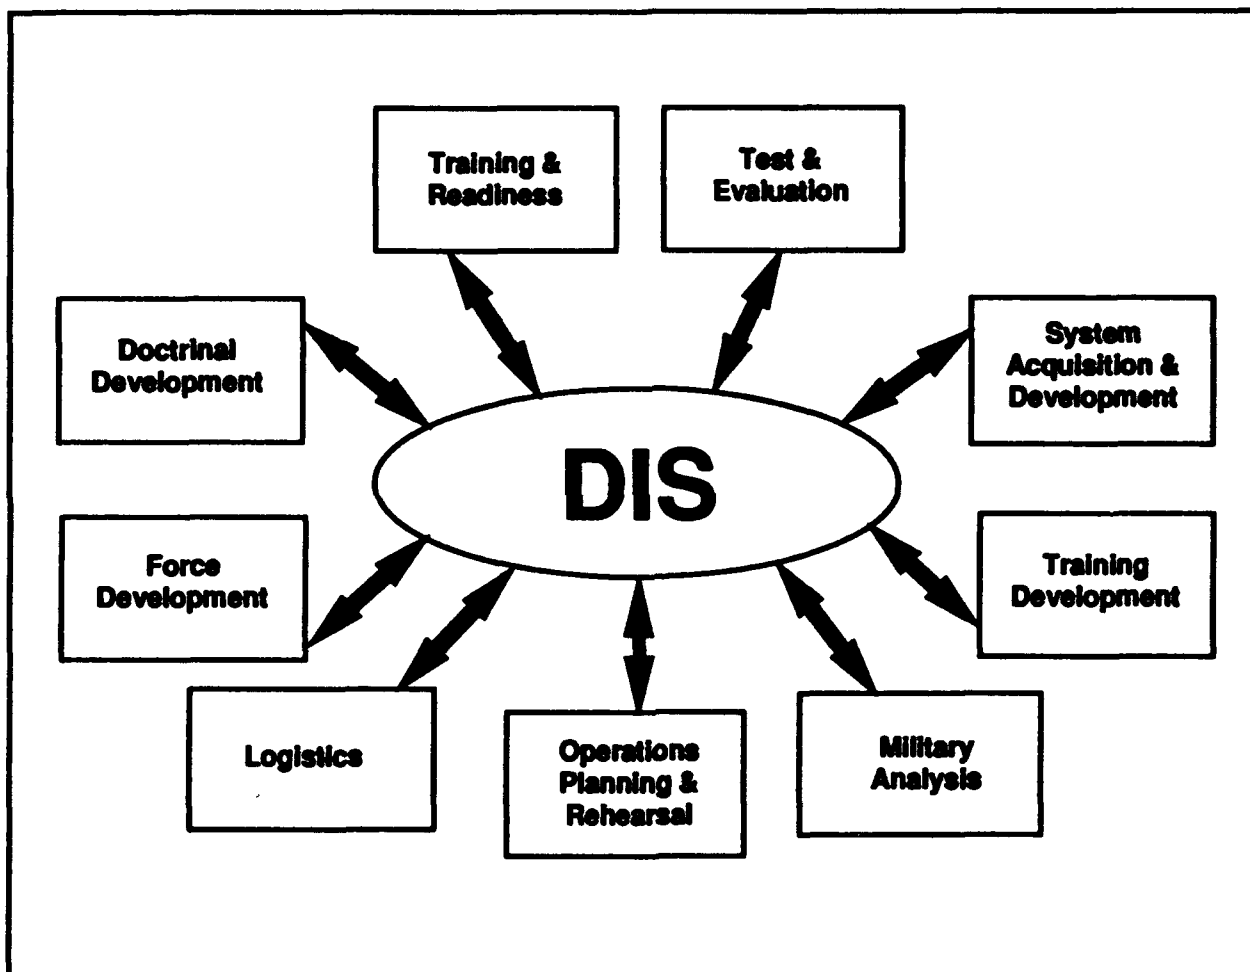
Training & Readiness

Test & Evaluation

Doctrinal Development

System Acquisition & Development

DIS

Force Development

Training Development

Logistics

Operations Planning & Rehearsal

Military Analysis